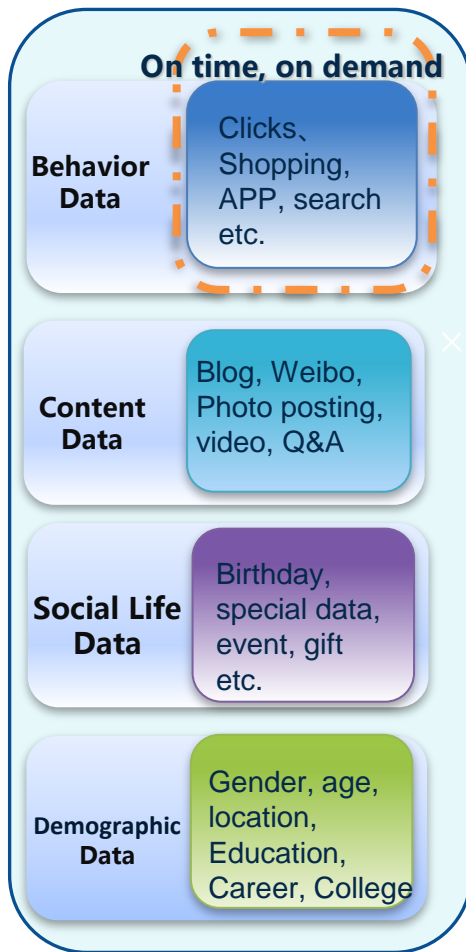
On time, on demand

Behavior Data

Clicks、Shopping, APP, search etc.

Content Data

Blog, Weibo, Photo posting, video, Q&A

Social Life Data

Birthday, special data, event, gift etc.

Demographic Data

Gender, age, location, Education, Career, College